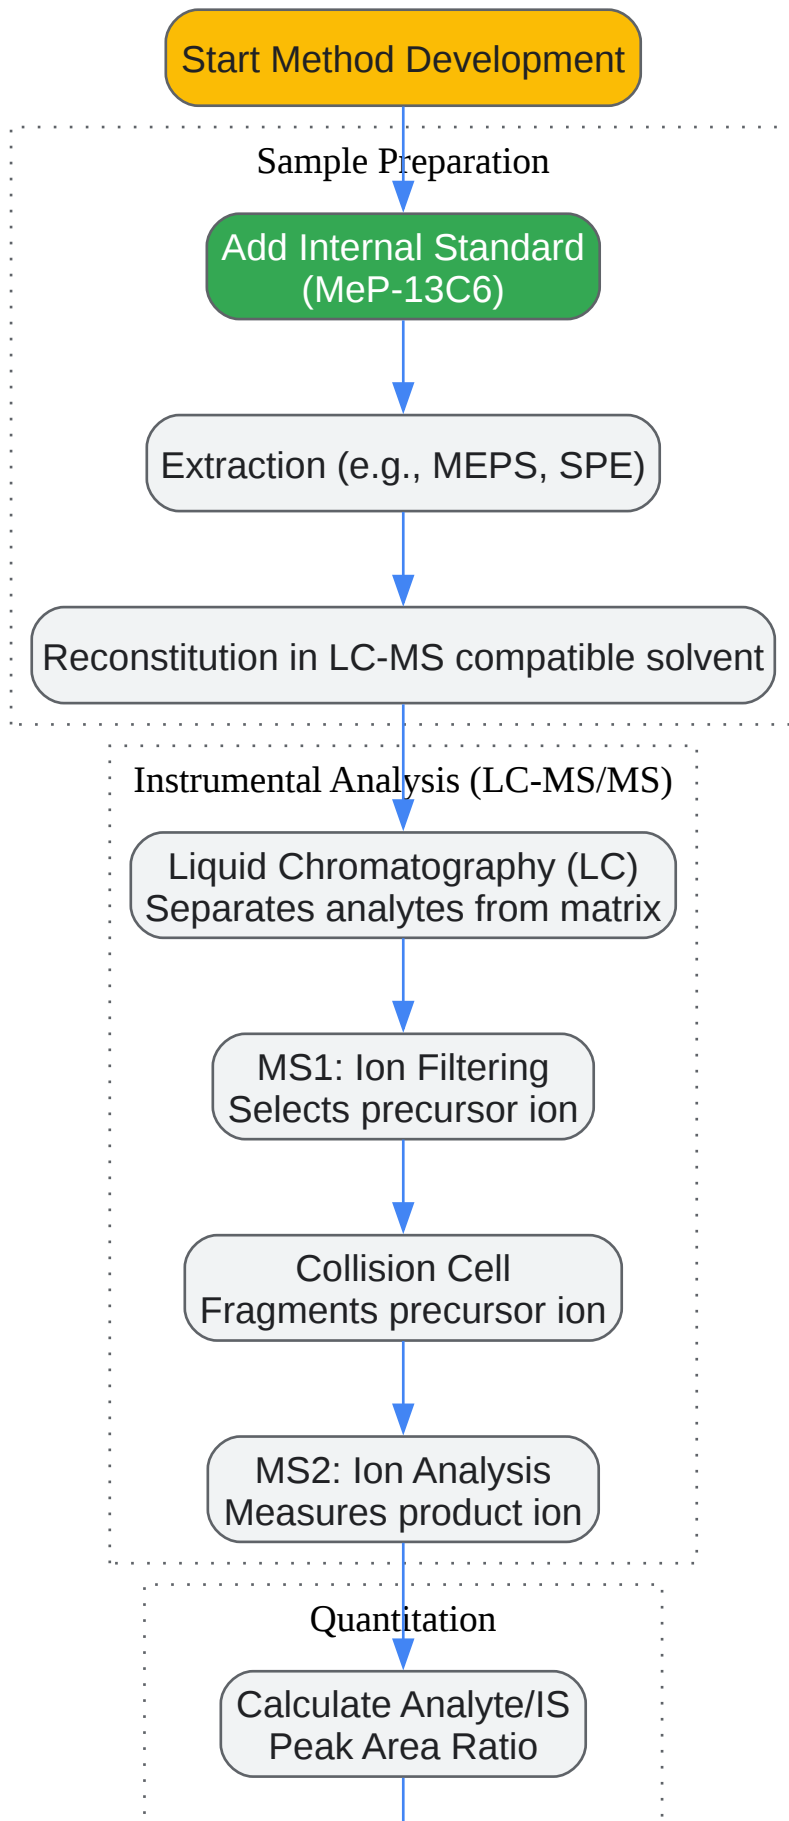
Start Method Development

Sample Preparation

Add Internal Standard (MeP-13C6)

Extraction (e.g., MEPS, SPE)

Reconstitution in LC-MS compatible solvent

Instrumental Analysis (LC-MS/MS)

Liquid Chromatography (LC) Separates analytes from matrix

MS1: Ion Filtering Selects precursor ion

Collision Cell Fragments precursor ion

MS2: Ion Analysis Measures product ion

Quantitation

Calculate Analyte/IS Peak Area Ratio